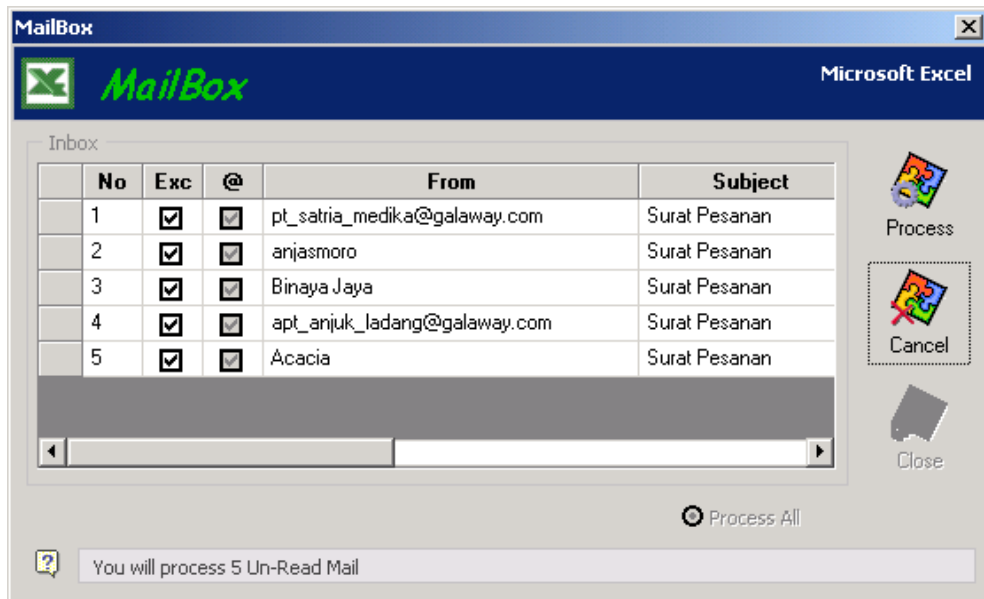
MailBox

MailBox

Microsoft Excel

Inbox

| | No | Exc | @ | From | Subject |
|---|---|---|---|---|---|
| | 1 | ☑ | ☑ | pt_satria_medika@galaway.com | Surat Pesanan |
| | 2 | ☑ | ☑ | anjasmoro | Surat Pesanan |
| | 3 | ☑ | ☑ | Binaya Jaya | Surat Pesanan |
| | 4 | ☑ | ☑ | apt_anjuk_ladang@galaway.com | Surat Pesanan |
| | 5 | ☑ | ☑ | Acacia | Surat Pesanan |

Process

Cancel

Close

Process All

You will process 5 Un-Read Mail